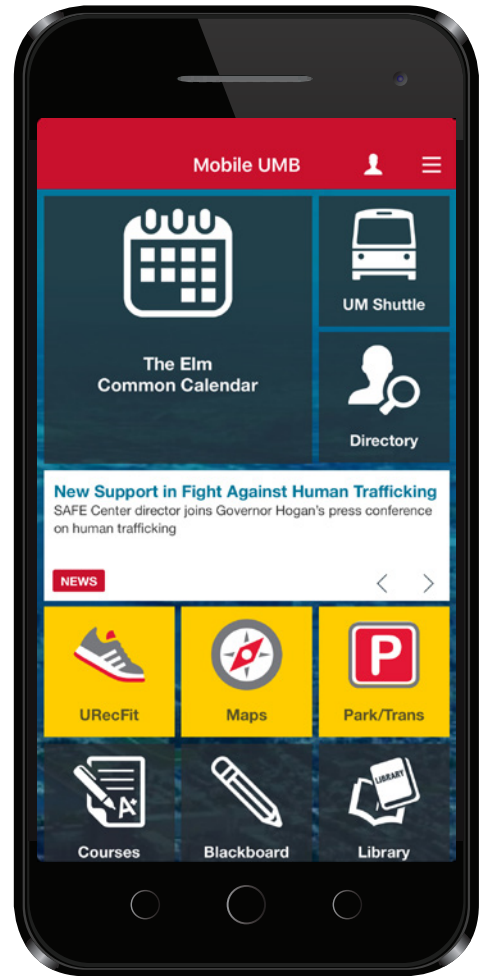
Mobile UMB

The Elm
Common Calendar

UM Shuttle

Directory

New Support in Fight Against Human Trafficking
SAFE Center director joins Governor Hogan's press conference on human trafficking

NEWS

URecFit

Maps

P
Park/Trans

A+
Courses

Blackboard

LIBRARY
Library